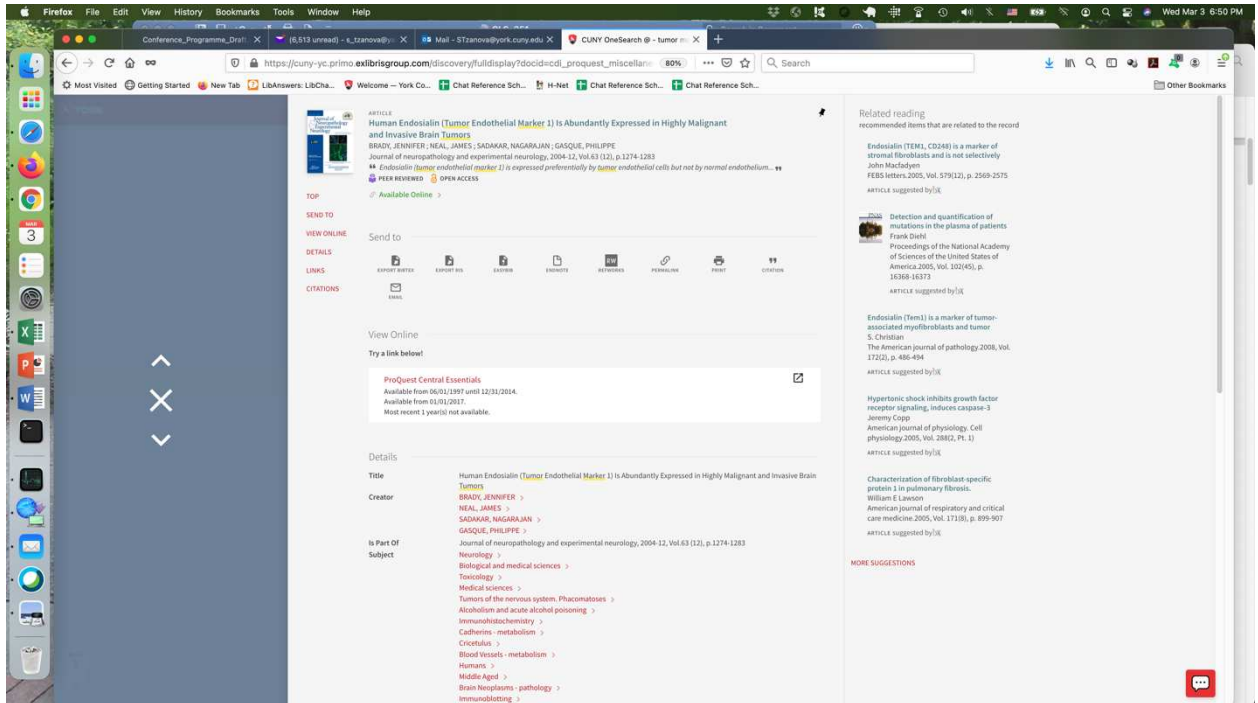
Firefox File Edit View History Bookmarks Tools Window Help

Wed Mar 3 6:50 PM

Conference_Programme_Draft ×
(6,513 unread) - s_tzanova@y ×
Mail - STzanova@york.cuny.edu ×
CUNY OneSearch @ - tumor ×

https://cuny-yc.primo.exlibrisgroup.com/discovery/fulldisplay?docid=cdi_proquest_miscellane 80%

Search

Most Visited Getting Started New Tab LibAnswers: LibCha... Welcome — York Co... Chat Reference Sch... H-Net Chat Reference Sch... Chat Reference Sch...

Other Bookmarks

ARTICLE
Human Endosialin (Tumor Endothelial Marker 1) Is Abundantly Expressed in Highly Malignant and Invasive Brain Tumors
BRADY, JENNIFER ; NEAL, JAMES ; SADAKAR, NAGARAJAN ; GASQUE, PHILIPPE
Journal of neuropathology and experimental neurology, 2004-12, Vol.63 (12), p.1274-1283
Endosialin (tumor endothelial marker 1) is expressed preferentially by tumor endothelial cells but not by normal endothelium...
PEER REVIEWED OPEN ACCESS

Available Online >

TOP
SEND TO
VIEW ONLINE
DETAILS
LINKS
CITATIONS

Send to

EXPORT BIBTEX EXPORT RIS EASYBIB ENDNOTE REFWORKS PERMALINK PRINT CITATION
EMAIL

View Online

Try a link below!

ProQuest Central Essentials
Available from 06/01/1997 until 12/31/2014.
Available from 01/01/2017.
Most recent 1 year(s) not available.

Details

| | |
|---|---|
| Title | Human Endosialin (Tumor Endothelial Marker 1) Is Abundantly Expressed in Highly Malignant and Invasive Brain Tumors |
| Creator | BRADY, JENNIFER > NEAL, JAMES > SADAKAR, NAGARAJAN > GASQUE, PHILIPPE > |
| Is Part Of | Journal of neuropathology and experimental neurology, 2004-12, Vol.63 (12), p.1274-1283 |
| Subject | Neurology > Biological and medical sciences > Toxicology > Medical sciences > Tumors of the nervous system. Phacomatoses > Alcoholism and acute alcohol poisoning > Immunohistochemistry > Cadherins - metabolism > Cricetulus > Blood Vessels - metabolism > Humans > Middle Aged > Brain Neoplasms - pathology > Immunoblotting > |

Related reading
recommended items that are related to the record

Endosialin (TEM1, CD248) is a marker of stromal fibroblasts and is not selectively
John Macfadyen
FEBS letters.2005, Vol. 579(12), p. 2569-2575
ARTICLE suggested by bX

Detection and quantification of mutations in the plasma of patients
Frank Diehl
Proceedings of the National Academy of Sciences of the United States of America.2005, Vol. 102(45), p. 16368-16373
ARTICLE suggested by bX

Endosialin (Tem1) is a marker of tumor-associated myofibroblasts and tumor
S. Christian
The American journal of pathology.2008, Vol. 172(2), p. 486-494
ARTICLE suggested by bX

Hypertonic shock inhibits growth factor receptor signaling, induces caspase-3
Jeremy Copp
American journal of physiology. Cell physiology.2005, Vol. 288(2, Pt. 1)
ARTICLE suggested by bX

Characterization of fibroblast-specific protein 1 in pulmonary fibrosis.
William E Lawson
American journal of respiratory and critical care medicine.2005, Vol. 171(8), p. 899-907
ARTICLE suggested by bX

MORE SUGGESTIONS